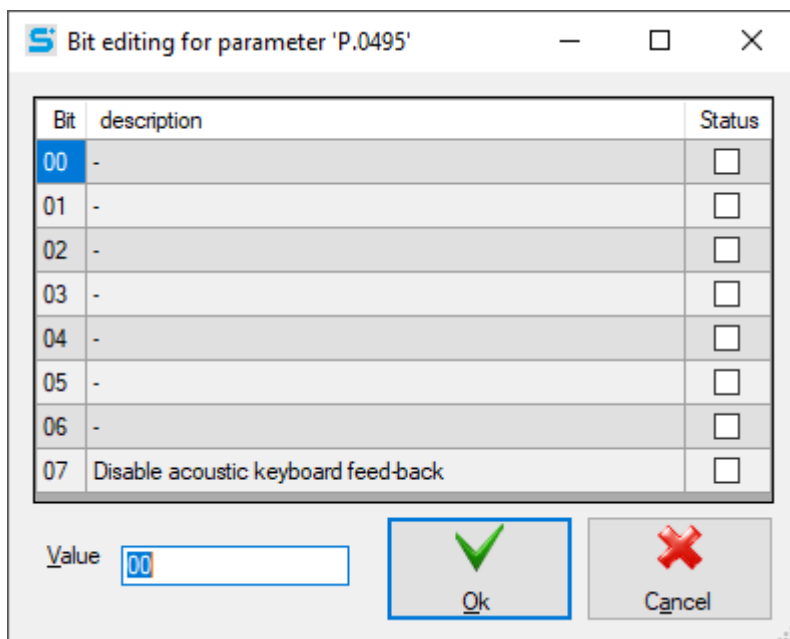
Bit editing for parameter 'P.0495'

| Bit | description | Status |
|---|---|---|
| 00 | - | |
| 01 | - | |
| 02 | - | |
| 03 | - | |
| 04 | - | |
| 05 | - | |
| 06 | - | |
| 07 | Disable acoustic keyboard feed-back | |

Value 00

Ok

Cancel